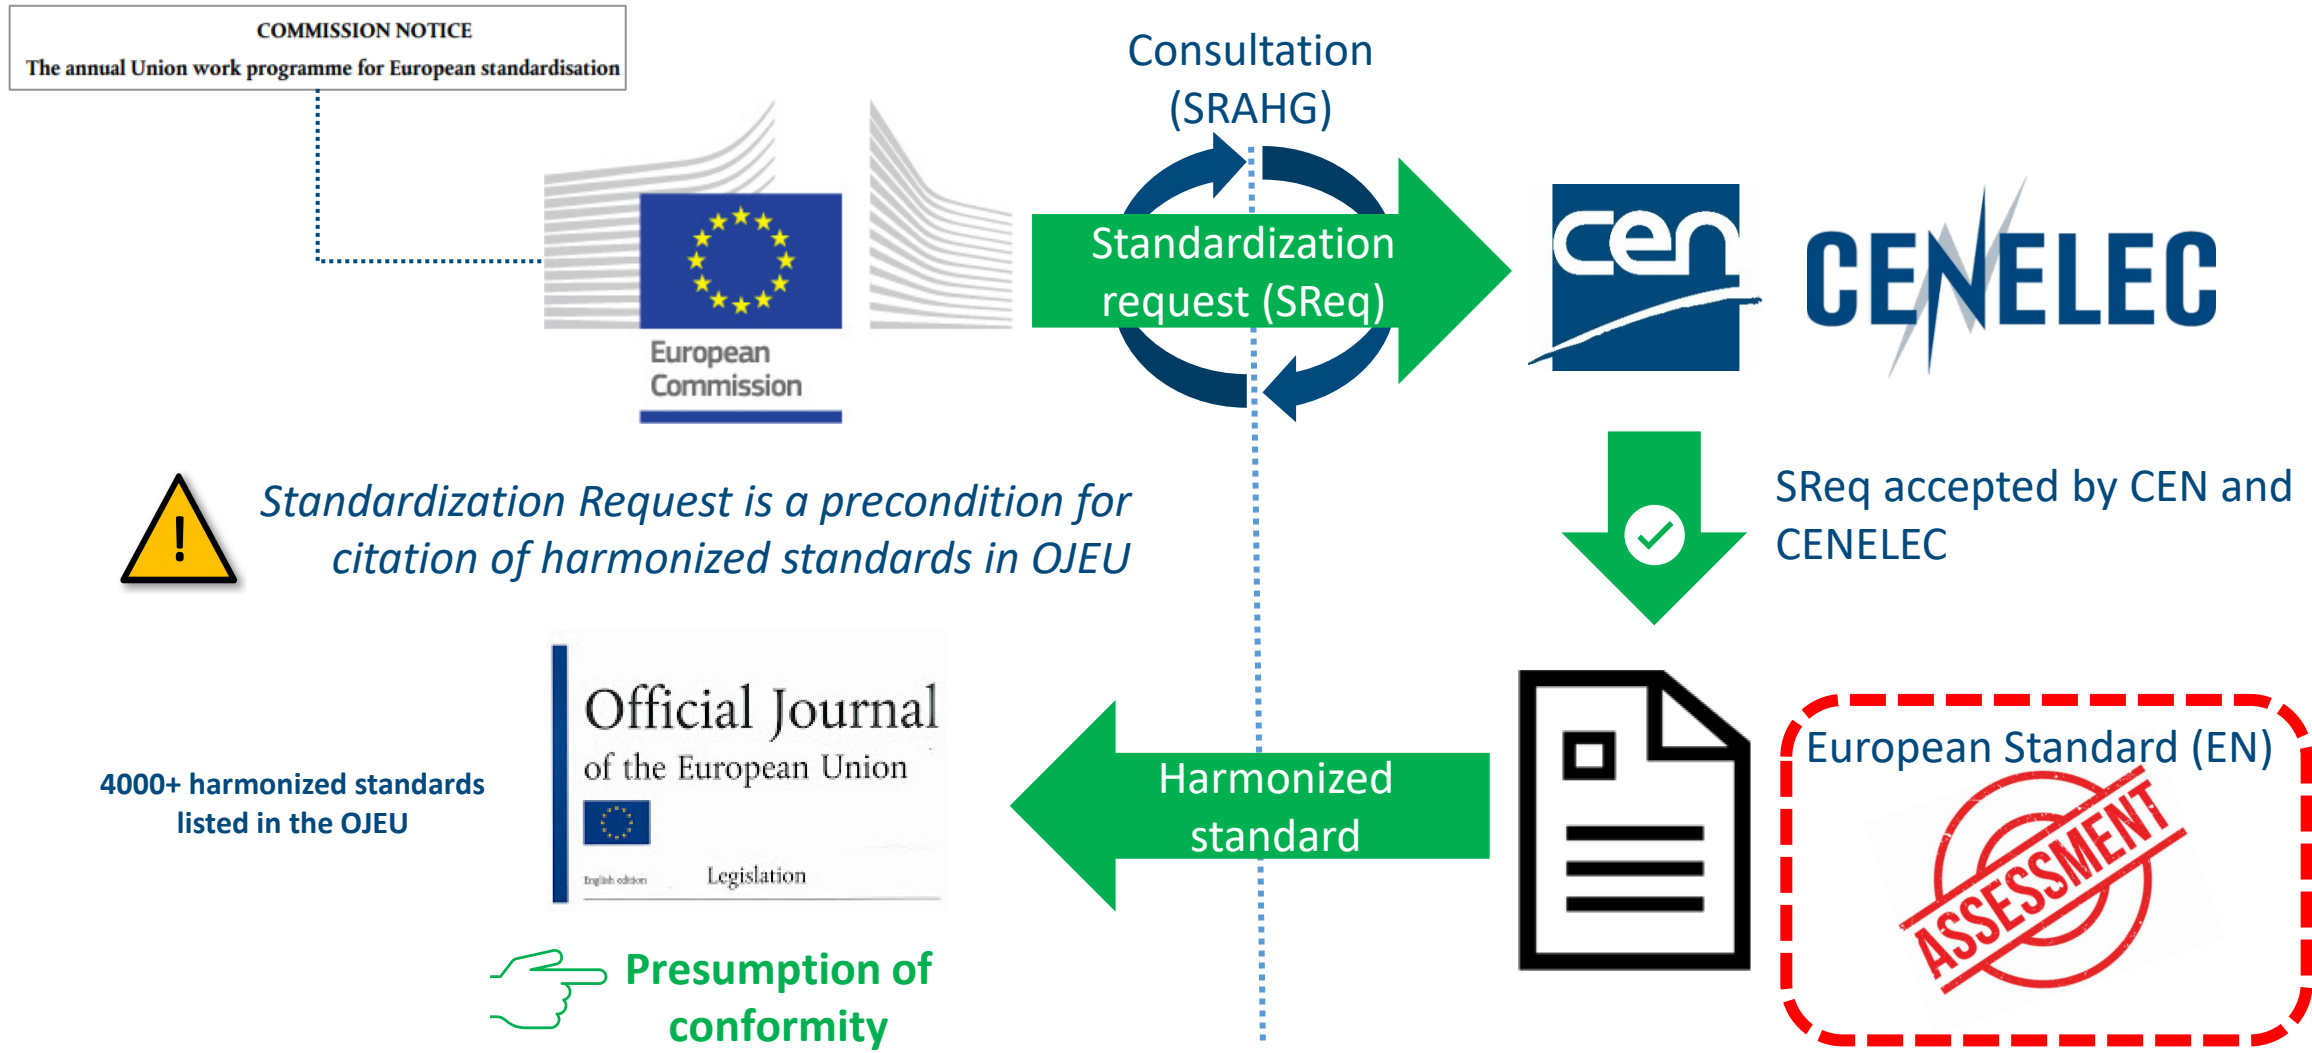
COMMISSION NOTICE
The annual Union work programme for European standardisation

European Commission

Consultation (SRAHG)

Standardization request (SReq)

cen

CENELEC

Standardization Request is a precondition for citation of harmonized standards in OJEU

SReq accepted by CEN and CENELEC

Official Journal of the European Union

English edition

Legislation

4000+ harmonized standards listed in the OJEU

Harmonized standard

European Standard (EN)

ASSESSMENT

Presumption of conformity